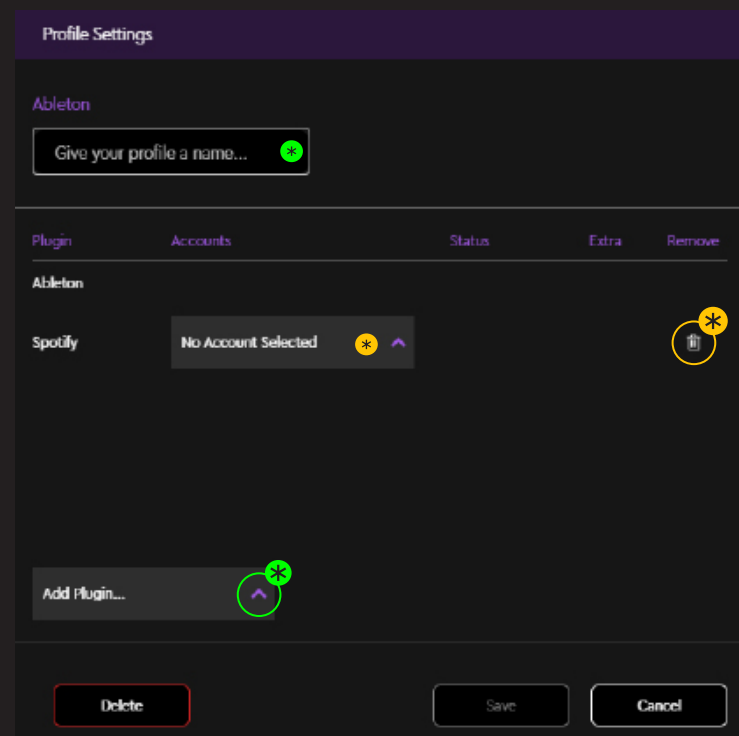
Profile Settings

Ableton

Give your profile a name...

| Plugin | Accounts | Status | Extra | Remove |
|---|---|---|---|---|
| Ableton | | | | |
| Spotify | No Account Selected | | | |

Add Plugin...

Delete

Save

Cancel